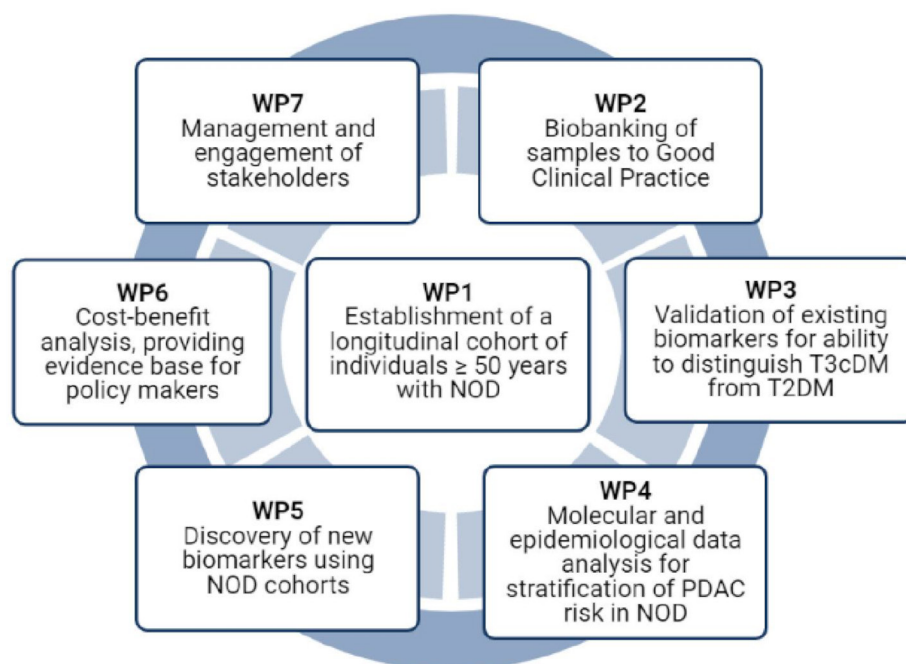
WP7
Management and engagement of stakeholders

WP2
Biobanking of samples to Good Clinical Practice

WP6
Cost-benefit analysis, providing evidence base for policy makers

WP1
Establishment of a longitudinal cohort of individuals ≥ 50 years with NOD

WP3
Validation of existing biomarkers for ability to distinguish T3cDM from T2DM

WP5
Discovery of new biomarkers using NOD cohorts

WP4
Molecular and epidemiological data analysis for stratification of PDAC risk in NOD